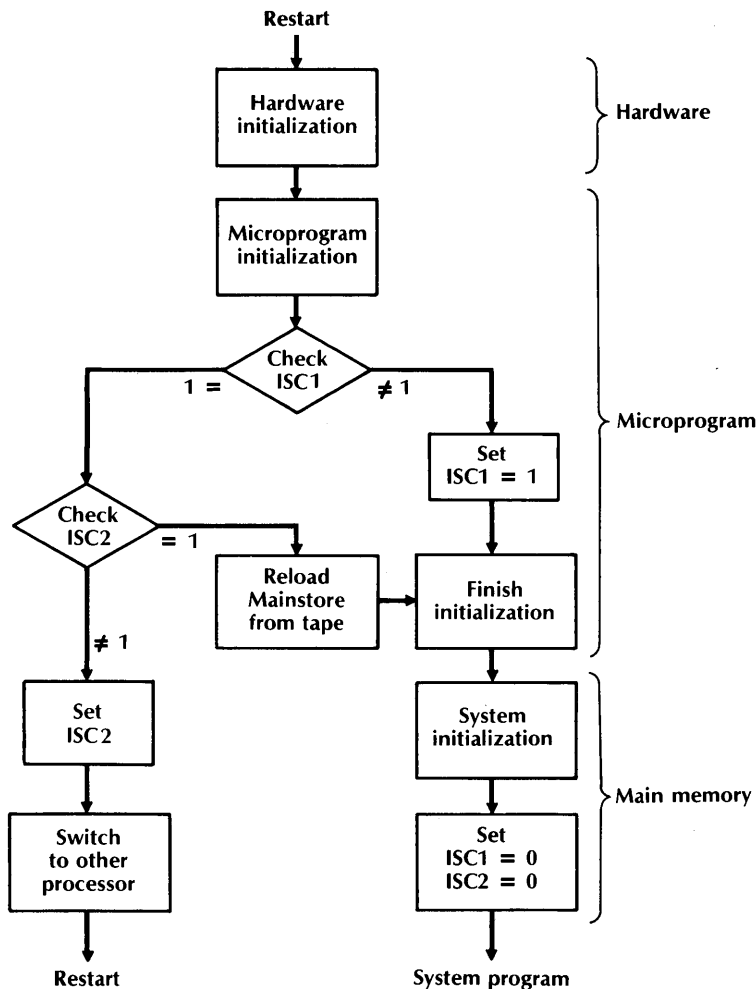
Restart

Hardware initialization

Hardware

Microprogram initialization

Check ISC1

1 =

≠ 1

Microprogram

Set ISC1 = 1

Check ISC2

= 1

Reload Mainstore from tape

Finish initialization

≠ 1

Set ISC2

System initialization

Main memory

Switch to other processor

Set ISC1 = 0 ISC2 = 0

Restart

System program